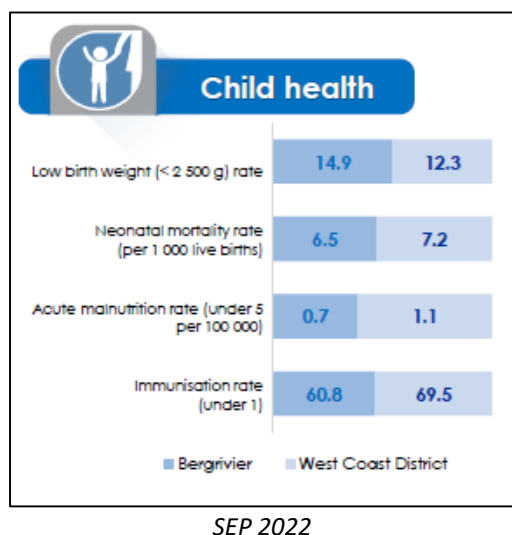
Child health

| | Bergrivier | West Coast District |
|---|---|---|
| Low birth weight (< 2 500 g) rate | 14.9 | 12.3 |
| Neonatal mortality rate (per 1 000 live births) | 6.5 | 7.2 |
| Acute malnutrition rate (under 5 per 100 000) | 0.7 | 1.1 |
| Immunisation rate (under 1) | 60.8 | 69.5 |

Bergrivier West Coast District

SEP 2022